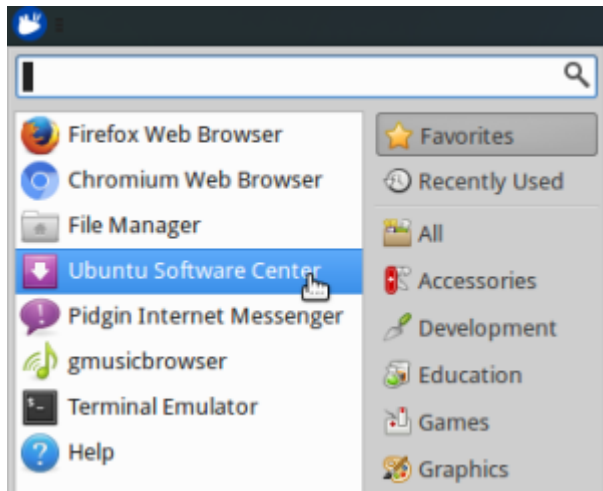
Firefox Web Browser
Chromium Web Browser
File Manager
Ubuntu Software Center
Pidgin Internet Messenger
gmusicbrowser
Terminal Emulator
Help

Favorites
Recently Used
All
Accessories
Development
Education
Games
Graphics